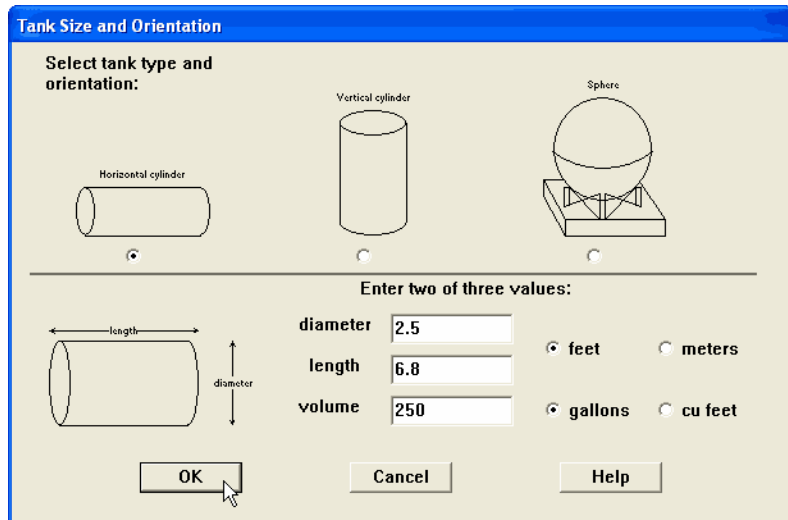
Tank Size and Orientation

Select tank type and orientation:

Horizontal cylinder

Vertical cylinder

Sphere

Enter two of three values:

length

diameter

diameter 2.5

length 6.8

volume 250

feet

meters

gallons

cu feet

OK

Cancel

Help